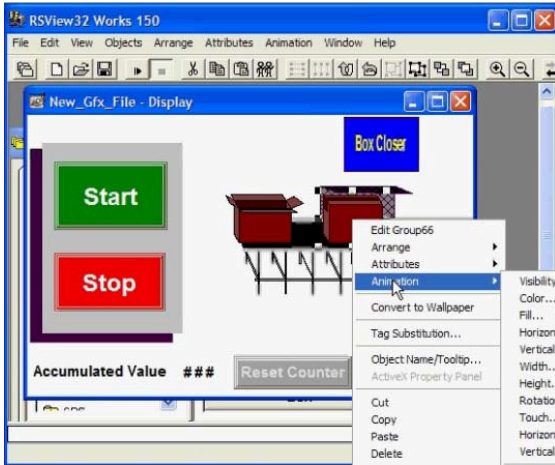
RSView32 Works 150

File Edit View Objects Arrange Attributes Animation Window Help

New_Gfx_File - Display

Box Closer

Start

Stop

Accumulated Value ###

Reset Counter

Edit Group66
Arrange
Attributes
Animation
Convert to Wallpaper
Tag Substitution...
Object Name/Tooltip...
ActiveX Property Panel
Cut
Copy
Paste
Delete

Visibility
Color...
Fill...
Horizon
Vertical
Width...
Height...
Rotation
Touch...
Horizon
Vertical